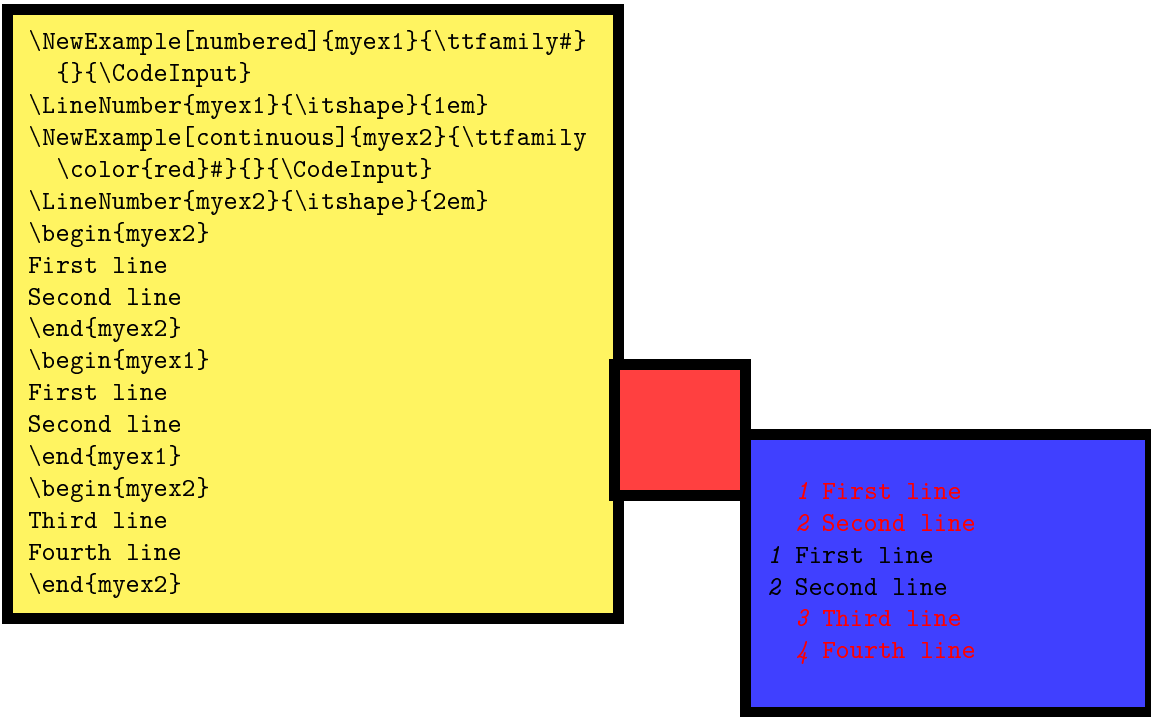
\NewExample[numbered]{myex1}{\ttfamily#}{}{\CodeInput}
\LineNumber{myex1}{\itshape}{1em}
\NewExample[continuous]{myex2}{\ttfamily \color{red}#}{}{\CodeInput}
\LineNumber{myex2}{\itshape}{2em}
\begin{myex2}
First line
Second line
\end{myex2}
\begin{myex1}
First line
Second line
\end{myex1}
\begin{myex2}
Third line
Fourth line
\end{myex2}

1 First line
2 Second line
1 First line
2 Second line
3 Third line
4 Fourth line